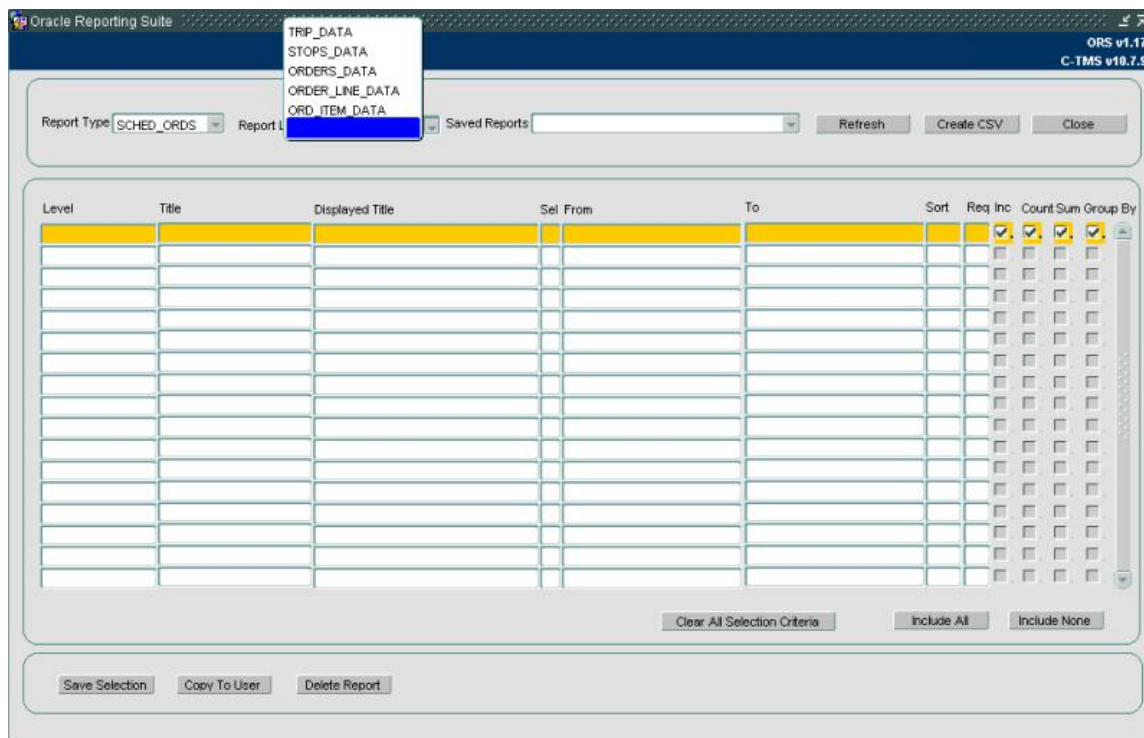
Oracle Reporting Suite

ORS v1.17
C-TMS v10.7.9

TRIP_DATA
STOPS_DATA
ORDERS_DATA
ORDER_LINE_DATA
ORD_ITEM_DATA

Report Type SCHED_ORDS Report L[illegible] Saved Reports Refresh Create CSV Close

| Level | Title | Displayed Title | Sel | From | To | Sort | Req | Inc | Count | Sum | Group By |
|---|---|---|---|---|---|---|---|---|---|---|---|

Clear All Selection Criteria Include All Include None

Save Selection Copy To User Delete Report